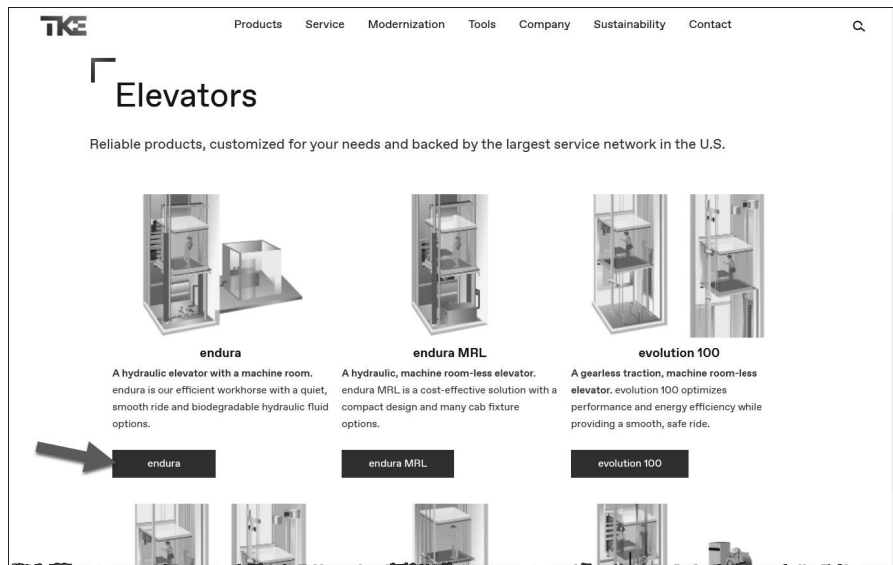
TKE

Products Service Modernization Tools Company Sustainability Contact

Elevators

Reliable products, customized for your needs and backed by the largest service network in the U.S.

endura

**A hydraulic elevator with a machine room.** endura is our efficient workhorse with a quiet, smooth ride and biodegradable hydraulic fluid options.

endura

endura MRL

**A hydraulic, machine room-less elevator.** endura MRL is a cost-effective solution with a compact design and many cab fixture options.

endura MRL

evolution 100

**A gearless traction, machine room-less elevator.** evolution 100 optimizes performance and energy efficiency while providing a smooth, safe ride.

evolution 100